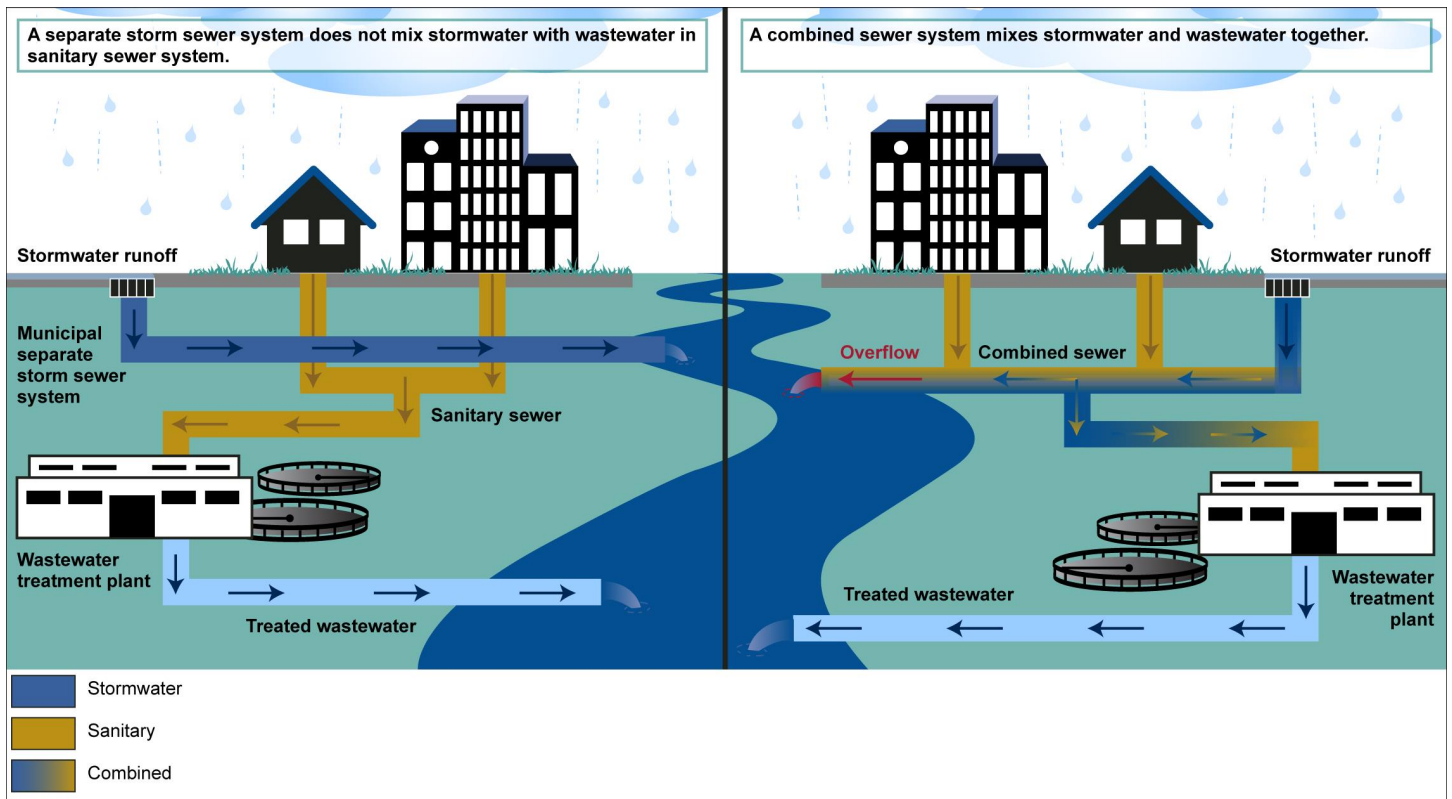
A separate storm sewer system does not mix stormwater with wastewater in sanitary sewer system.

Stormwater runoff

Municipal separate storm sewer system

Sanitary sewer

Wastewater treatment plant

Treated wastewater

A combined sewer system mixes stormwater and wastewater together.

Stormwater runoff

Overflow

Combined sewer

Treated wastewater

Wastewater treatment plant

Stormwater

Sanitary

Combined